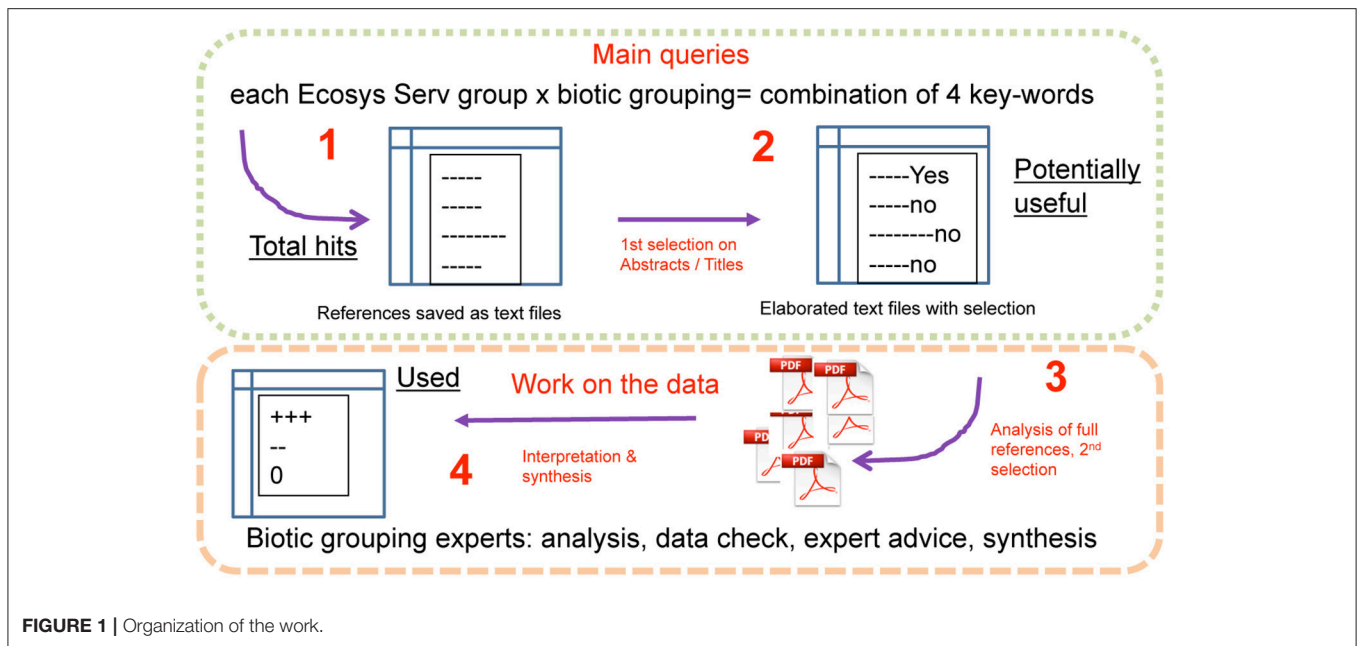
Main queries

each Ecosys Serv group x biotic grouping= combination of 4 key-words

1

Total hits

-----
-----
--------
-----

References saved as text files

1st selection on Abstracts / Titles

2

-----Yes
-----no
--------no
-----no

Potentially useful

Elaborated text files with selection

Used

+++
--
0

Work on the data

4

Interpretation & synthesis

PDF PDF PDF PDF PDF

3

Analysis of full references, 2$^{nd}$ selection

Biotic grouping experts: analysis, data check, expert advice, synthesis

**FIGURE 1 |** Organization of the work.